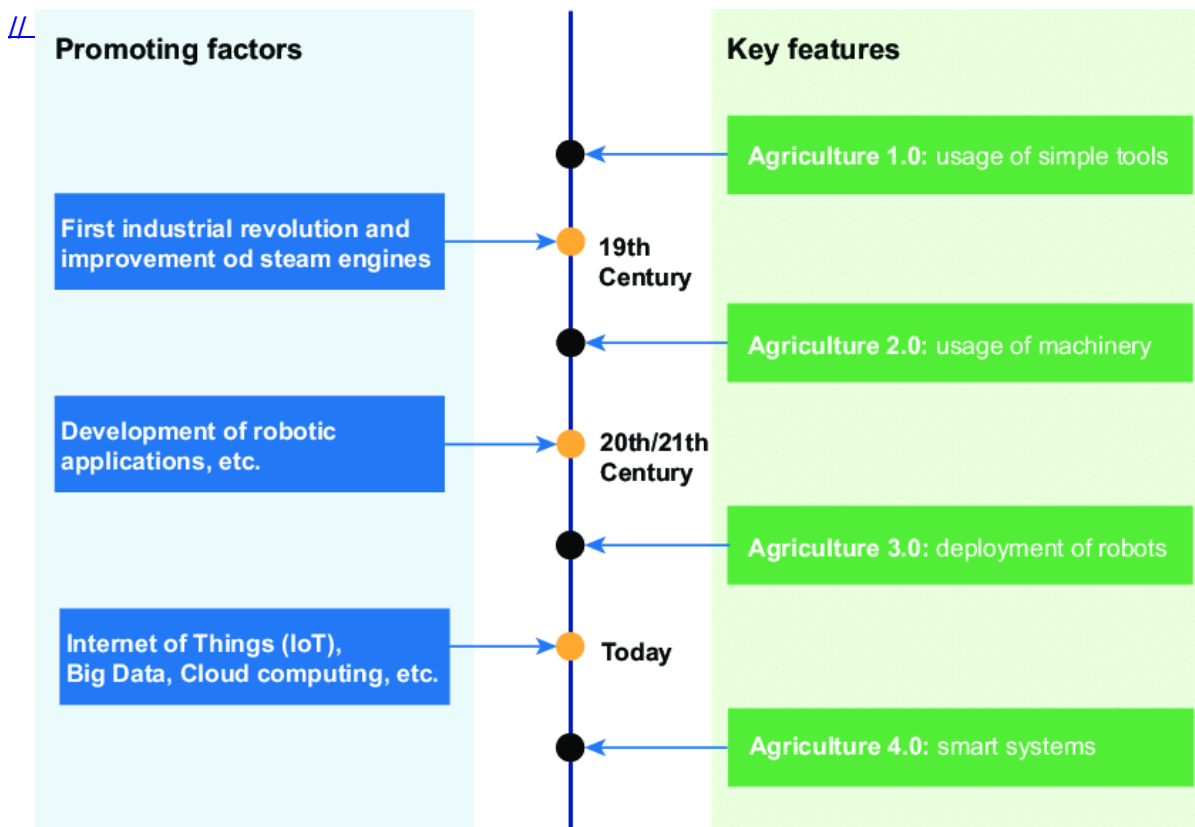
//

Promoting factors

Key features

Agriculture 1.0: usage of simple tools

First industrial revolution and improvement od steam engines

19th Century

Agriculture 2.0: usage of machinery

Development of robotic applications, etc.

20th/21th Century

Agriculture 3.0: deployment of robots

Internet of Things (IoT), Big Data, Cloud computing, etc.

Today

Agriculture 4.0: smart systems